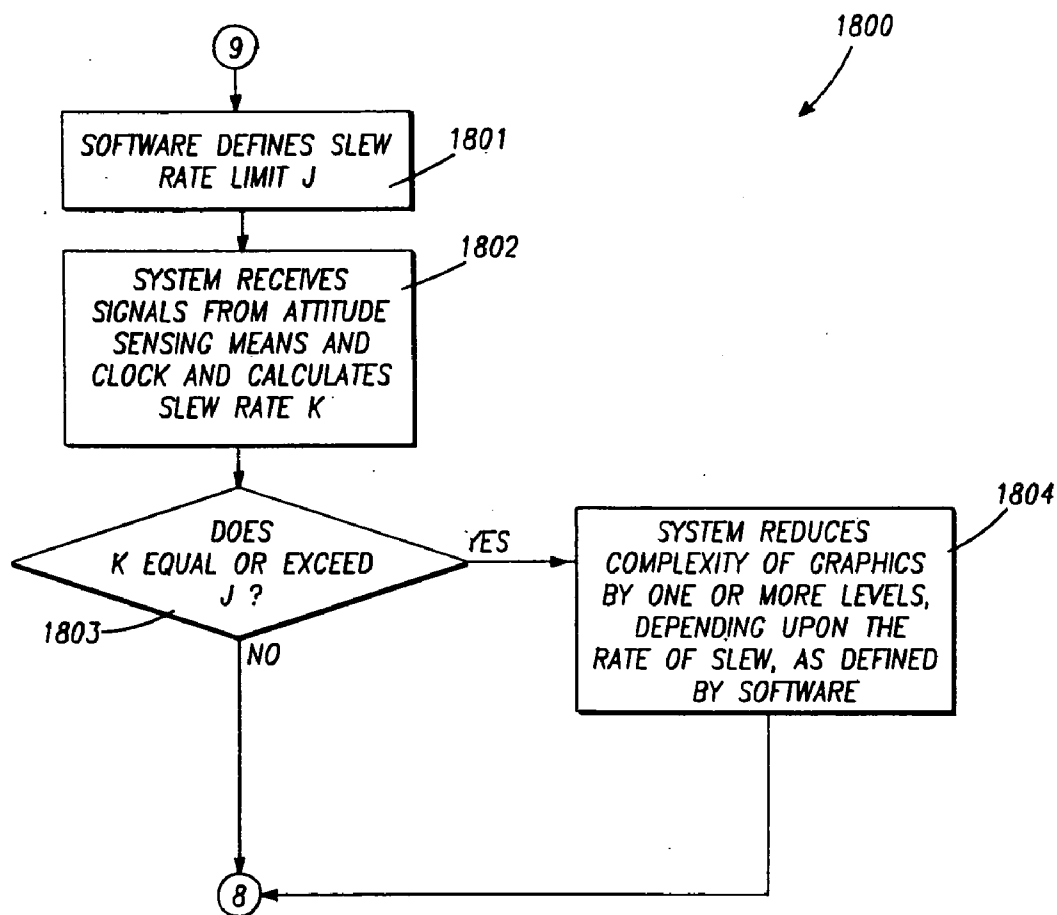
1800

9

SOFTWARE DEFINES SLEW RATE LIMIT J

1801

SYSTEM RECEIVES SIGNALS FROM ATTITUDE SENSING MEANS AND CLOCK AND CALCULATES SLEW RATE K

1802

DOES K EQUAL OR EXCEED J ?

1803

YES

NO

SYSTEM REDUCES COMPLEXITY OF GRAPHICS BY ONE OR MORE LEVELS, DEPENDING UPON THE RATE OF SLEW, AS DEFINED BY SOFTWARE

1804

8